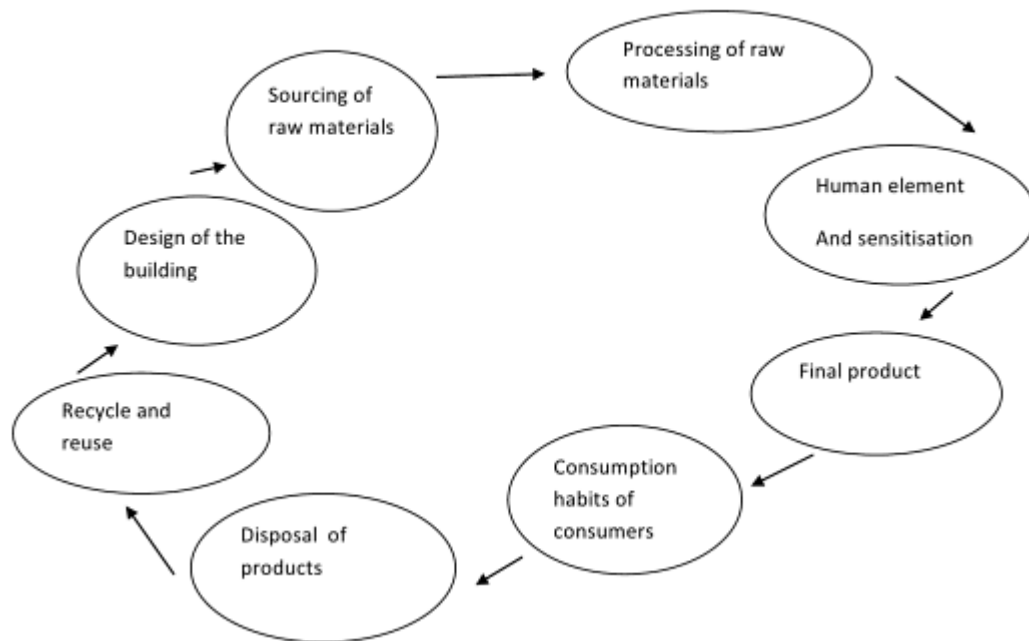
Sourcing of raw materials

Processing of raw materials

Human element

And sensitisation

Final product

Consumption habits of consumers

Disposal of products

Recycle and reuse

Design of the building